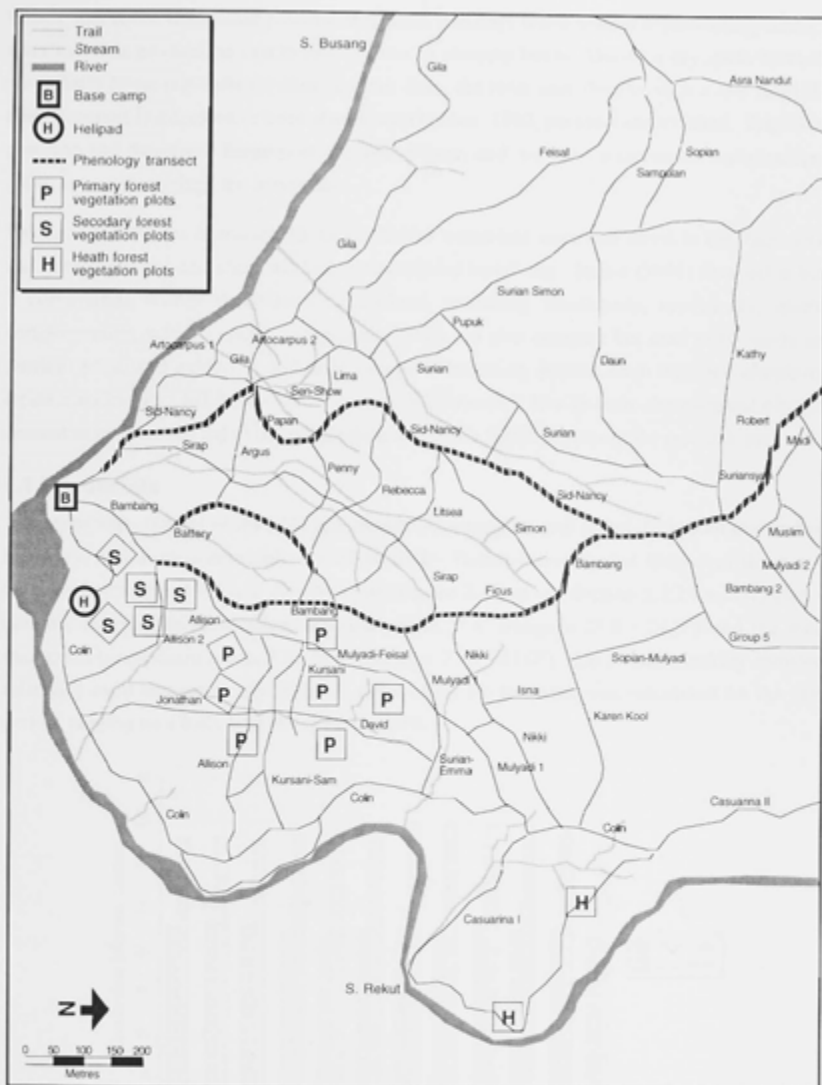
Trail
Stream
River
B Base camp
H Helipad
Phenology transect
P Primary forest vegetation plots
S Secodary forest vegetation plots
H Heath forest vegetation plots

S. Busang
Gila
Asra Nandut
Feisal
Sopan
Sampuan
Gila
Surian Simon
Pupuk
Artocarpus 1
Artocarpus 2
Gila
Lima
Surian
Daun
Kathy
Sen-Show
Papan
Sid-Nancy
Sid-Nancy
Surian
Robert
Madi
Sirap
Argus
Penny
Rebecca
Sid-Nancy
Suriansyah
B
Bambang
Litsea
Simon
Muslim
Battery
Sirap
Bambang
Mulyadi 2
Bambang 2
S
S
S
H
S
S
Allison
Ficus
Bambang
Group 5
Colin
Allison 2
P
P
Mulyadi-Feisal
Nikki
Sopan-Mulyadi
P
Kursani
P
P
Mulyadi
Isna
Jonathan
David
Karen Kool
P
P
Nikki
Allison
Kursani-Sam
Surian-Emma
Mulyadi 1
Colin
Casuarina II
Colin
Colin
H
Casuarina I
S. Rekut
H
N
0 50 100 150 200
Metres